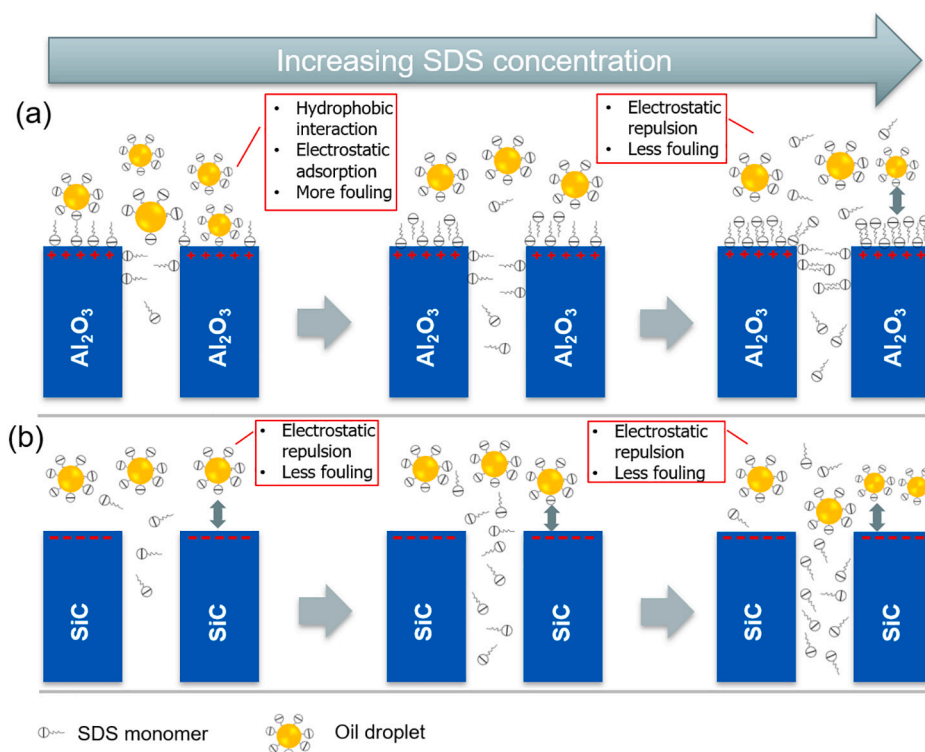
Increasing SDS concentration

(a)

• Hydrophobic interaction
• Electrostatic adsorption
• More fouling

• Electrostatic repulsion
• Less fouling

$Al_2O_3$ $Al_2O_3$ $Al_2O_3$ $Al_2O_3$ $Al_2O_3$ $Al_2O_3$

(b)

• Electrostatic repulsion
• Less fouling

• Electrostatic repulsion
• Less fouling

SiC SiC SiC SiC SiC SiC

SDS monomer

Oil droplet